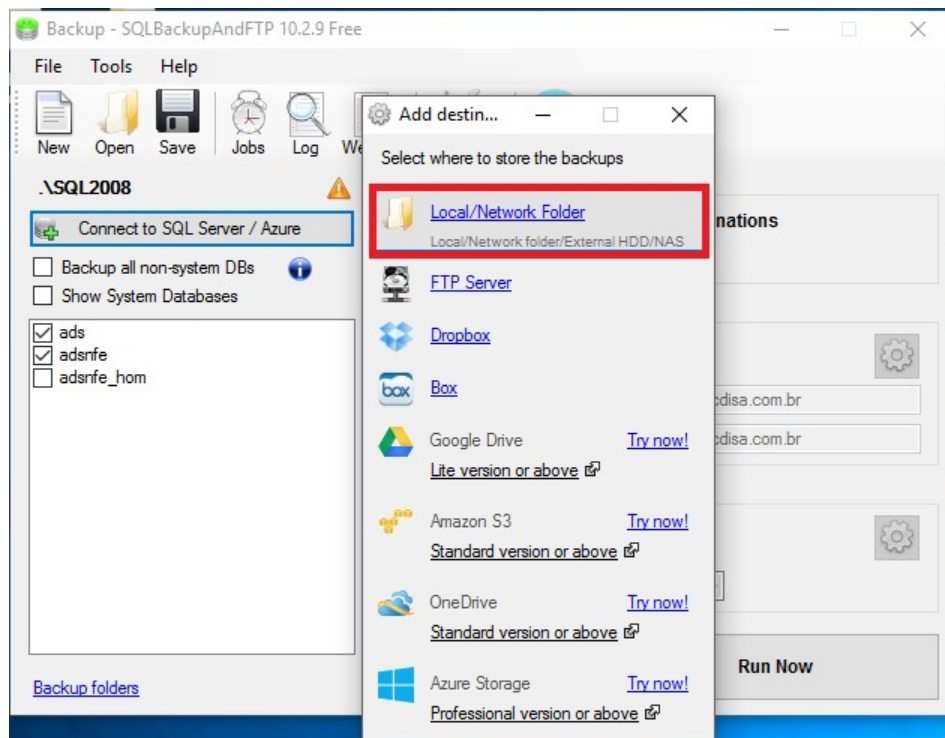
Backup - SQLBackupAndFTP 10.2.9 Free

File Tools Help

New Open Save Jobs Log We

.\SQL2008

Connect to SQL Server / Azure

Backup all non-system DBs

Show System Databases

ads
adsnfe
adsnfe_hom

Backup folders

Add destin...

Select where to store the backups

Local/Network Folder
Local/Network folder/External HDD/NAS

FTP Server

Dropbox

box Box

Google Drive Try now!
Lite version or above

Amazon S3 Try now!
Standard version or above

OneDrive Try now!
Standard version or above

Azure Storage Try now!
Professional version or above

nations

cdisa.com.br

cdisa.com.br

Run Now